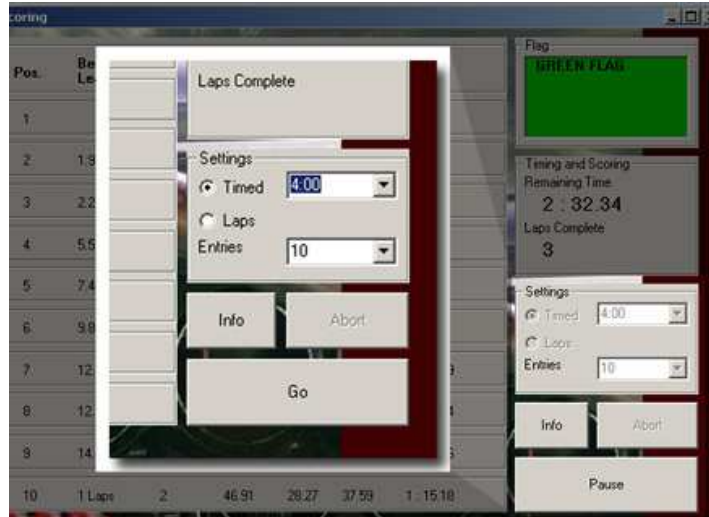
coring

Pos.
Be
Le

1
2 1.9
3 2.2
4 5.5
5 7.4
6 9.8
7 12
8 12
9 14
10 1 Laps 2 46.91 28.27 37.59 1 : 15.18

Laps Complete

Settings
Timed 4:00
Laps
Entries 10

Info
Abort

Go

Flag
GREEN FLAG

Timing and Scoring
Remaining Time
2 : 32.34
Laps Complete
3

Settings
Timed 4:00
Laps
Entries 10

Info
Abort

Pause